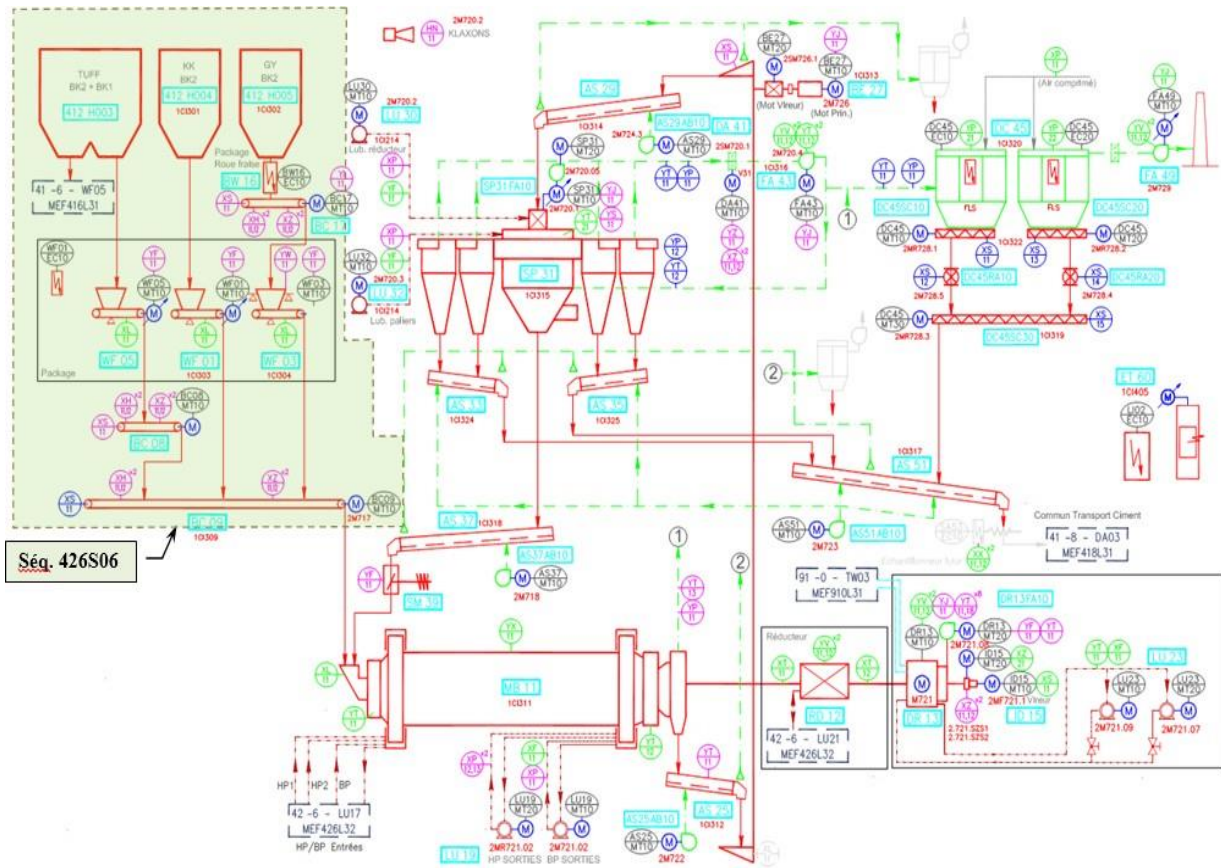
2M720.2
KLAXONS

TUFF
BK2 + BK1
412 HO03

KK
BK2
412 HO04
1O1301

GY
BK2
412 HO05
1O1302

41 -6 - WF05
MEF416L31

Package
Roue fraise
RW 16

BC 16

WF 00
1O1303
WF 01
1O1304
WF 03

Package

BC 08

BC 09
1O1309
2M717

Séq. 426S06

LU 30
2M720.2
Lub. réducteur
1O1214

LU 32
2M720.3
Lub. paliers
1O1214

AS 29
1O1314
2M724.3
AS29AB10
SP31FA10
2M720.05
2M720
SP 31
1O1315

DA 41
2M720.1
FA 43
1O1316

BE27
2M726.1
1O1313
(Mot Vireur)
2M726
(Mot Prin.)
BE 27

(Air comprimé)
DC 45
1O1320
FA 49
2M729

DC45SC10
DC45SC20
FLS
1O1322
2M728.1
2M728.2
DC45RA10
DC45RA20
2M728.5
2M728.4
2M728.3
DC45SC30
1O1319

AS 33
1O1324
AS 35
1O1325

1O1317
AS 51
2M723
AS51AB10

ET 40
1O1405

Commun Transport Ciment
41 -8 - DA03
MEF418L31

AS 37
1O1318
AS37AB10
2M718

SM 39

91 -0 - TW03
MEF910L31

DR13FA10
2M721.08
Réducteur
MB 11
1O1311
RD 12
42 -6 - LU21
MEF426L32
M721
DR 13
2M721.1
Vireur
ID 15
2:721.5Z51
2:721.5Z52
LU 23
2M721.09
2M721.07

HP1 HP2 BP
42 -6 - LU17
MEF426L32
HP/BP Entrées

LU 19
2MR721.02
HP SORTIES
2M721.02
BP SORTIES

AS25AB10
AS 25
1O1312
2M722